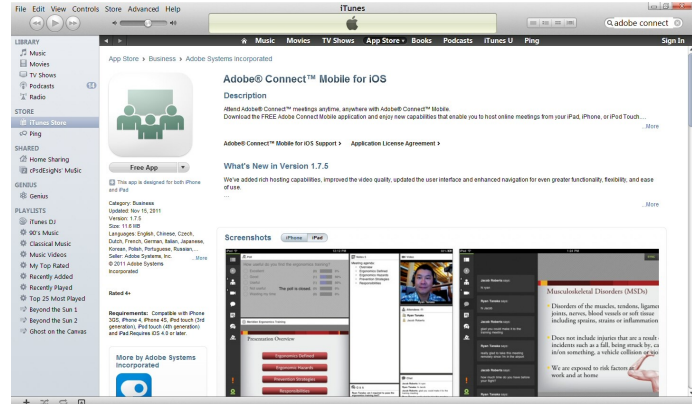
File Edit View Controls Store Advanced Help

iTunes

adobe connect

LIBRARY
Music
Movies
TV Shows
Podcasts 14
Radio

STORE
iTunes Store
Ping

SHARED
Home Sharing
cPsdEsigNs' MuSic

GENIUS
Genius

PLAYLISTS
iTunes DJ
90's Music
Classical Music
Music Videos
My Top Rated
Recently Added
Recently Played
Top 25 Most Played
Beyond the Sun 1
Beyond the Sun 2
Ghost on the Canvas

Music Movies TV Shows App Store Books Podcasts iTunes U Ping Sign In

App Store > Business > Adobe Systems Incorporated

Adobe® Connect™ Mobile for iOS

Description

Attend Adobe® Connect™ meetings anytime, anywhere with Adobe® Connect™ Mobile.
Download the FREE Adobe Connect Mobile application and enjoy new capabilities that enable you to host online meetings from your iPad, iPhone, or iPod Touch....
...More

Adobe® Connect™ Mobile for iOS Support > Application License Agreement >

What's New in Version 1.7.5

We've added rich hosting capabilities, improved the video quality, updated the user interface and enhanced navigation for even greater functionality, flexibility, and ease of use.
...More

Free App

This app is designed for both iPhone and iPad

Category: Business
Updated: Nov 15, 2011
Version: 1.7.5
Size: 11.8 MB
Languages: English, Chinese, Czech, Dutch, French, German, Italian, Japanese, Korean, Polish, Portuguese, Russian, ...
Seller: Adobe Systems, Inc. ...More
© 2011 Adobe Systems Incorporated

Rated 4+

Requirements: Compatible with iPhone 3GS, iPhone 4, iPhone 4S, iPod touch (3rd generation), iPod touch (4th generation) and iPad. Requires iOS 4.3 or later.

More by Adobe Systems Incorporated

Screenshots iPhone iPad

Presentation Overview
Ergonomics Defined
Ergonomic Hazards
Prevention Strategies
Responsibilities

Musculoskeletal Disorders (MSDs)

Disorders of the muscles, tendons, ligaments, joints, nerves, blood vessels or soft tissue including sprains, strains or inflammation

Does not include injuries that are a result of incidents such as a fall, being struck by, caught in/on something, a vehicle collision or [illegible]

We are exposed to risk factors at work and at home